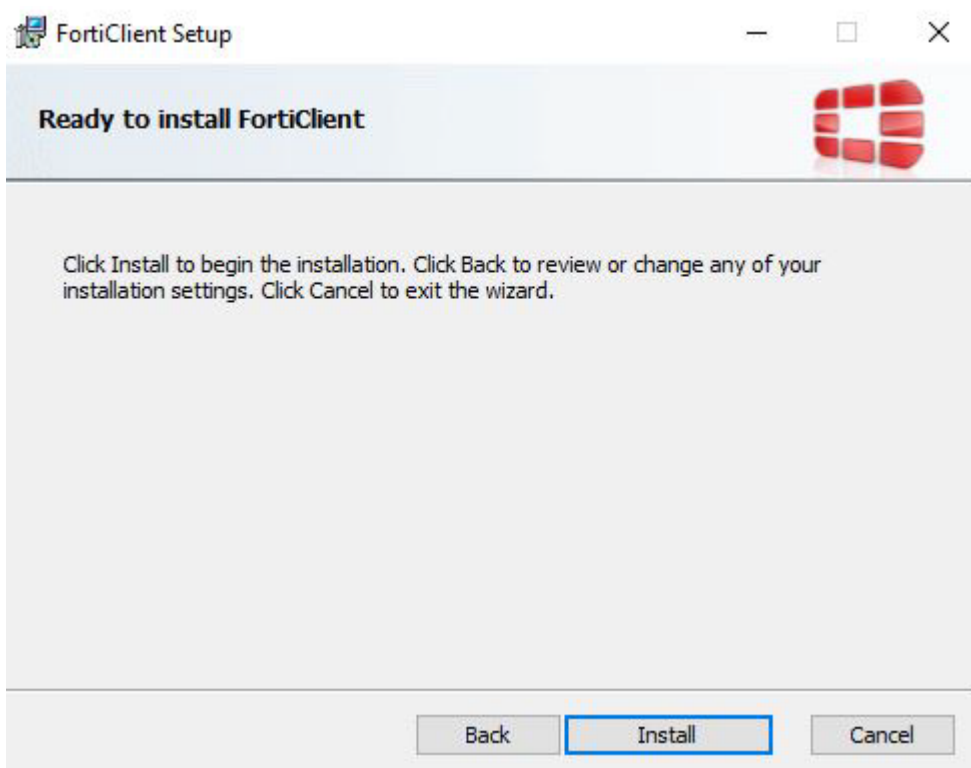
FortiClient Setup

Ready to install FortiClient

Click Install to begin the installation. Click Back to review or change any of your installation settings. Click Cancel to exit the wizard.

Back Install Cancel